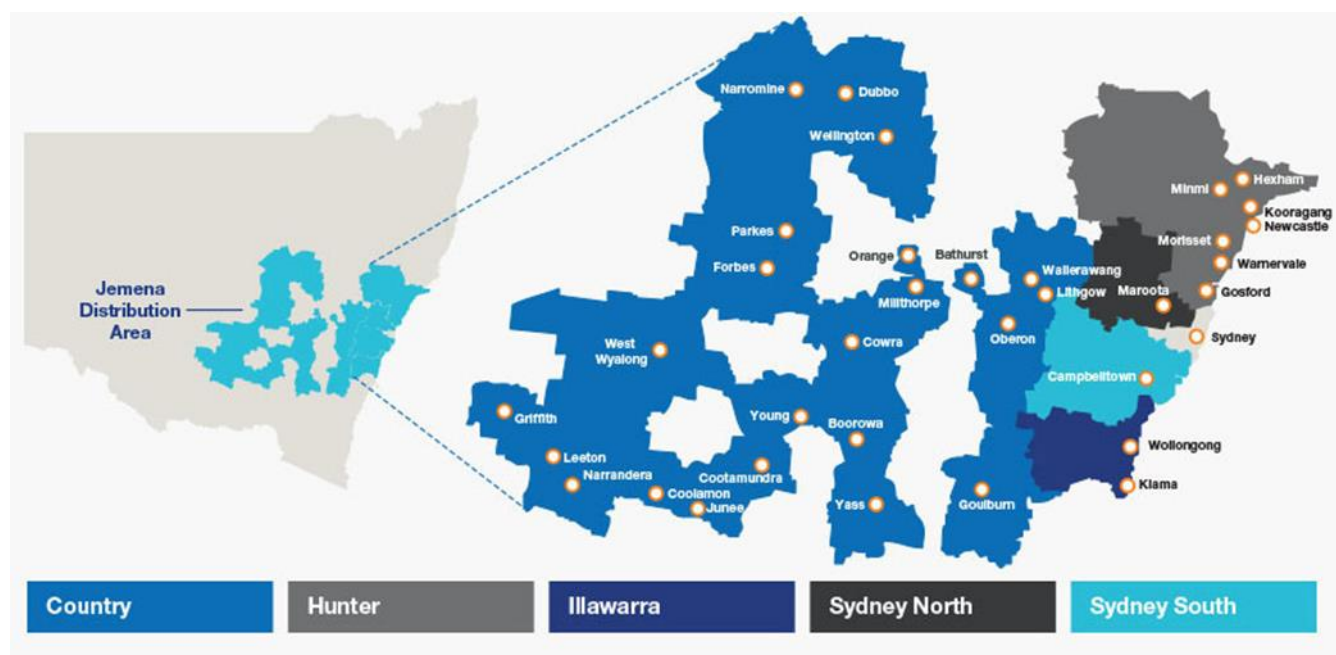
Jemena Distribution Area

Narromine
Dubbo
Wellington
Parkes
Forbes
Orange
Bathurst
Millthorpe
West Wyalong
Cowra
Griffith
Young
Boorowa
Leeton
Narrandera
Cootamundra
Coolamon
Junee
Yass
Goulburn
Wallerawang
Lithgow
Oberon
Minmi
Hexham
Kooragang
Newcastle
Morisset
Warnervale
Maroota
Gosford
Sydney
Campbelltown
Wollongong
Kiama

Country
Hunter
Illawarra
Sydney North
Sydney South